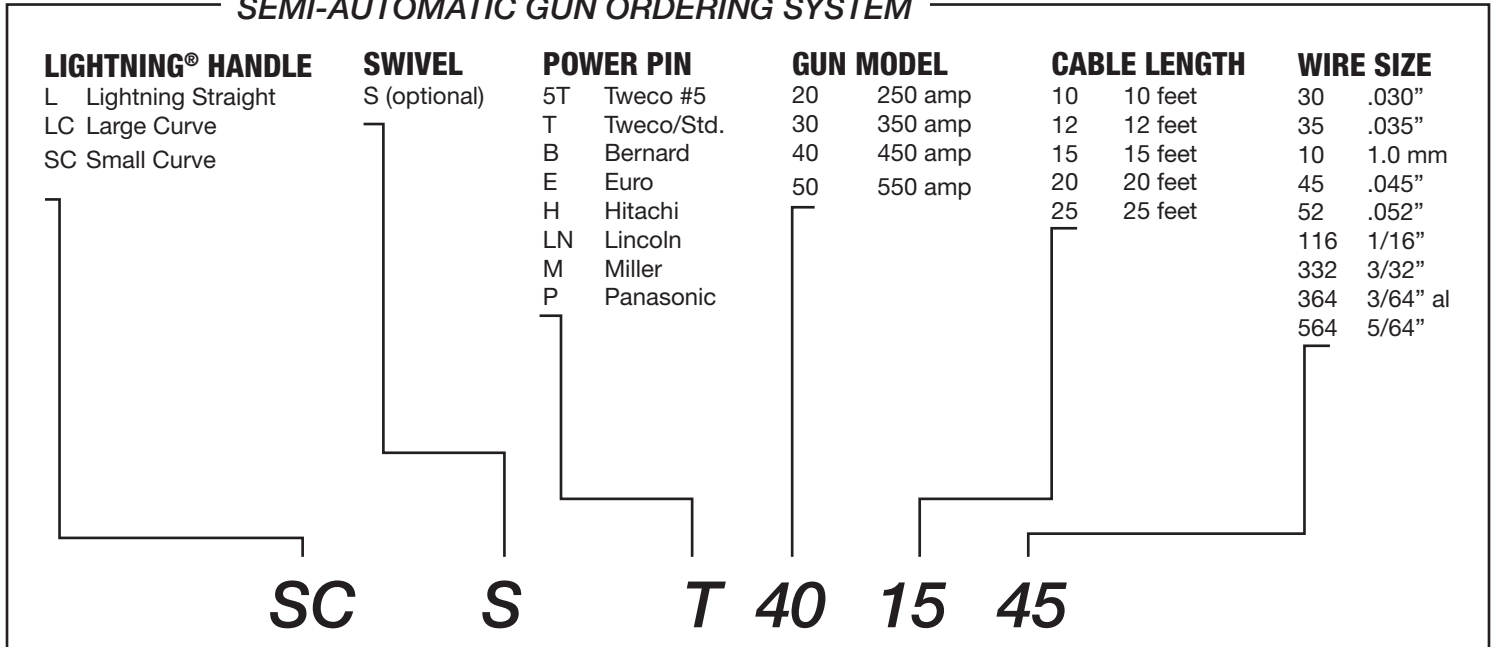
SEMI-AUTOMATIC GUN ORDERING SYSTEM

LIGHTNING® HANDLE
L Lightning Straight
LC Large Curve
SC Small Curve

SWIVEL
S (optional)

POWER PIN
5T Tweco #5
T Tweco/Std.
B Bernard
E Euro
H Hitachi
LN Lincoln
M Miller
P Panasonic

GUN MODEL
20 250 amp
30 350 amp
40 450 amp
50 550 amp

CABLE LENGTH
10 10 feet
12 12 feet
15 15 feet
20 20 feet
25 25 feet

WIRE SIZE
30 .030"
35 .035"
10 1.0 mm
45 .045"
52 .052"
116 1/16"
332 3/32"
364 3/64" al
564 5/64"

SC S T 40 15 45